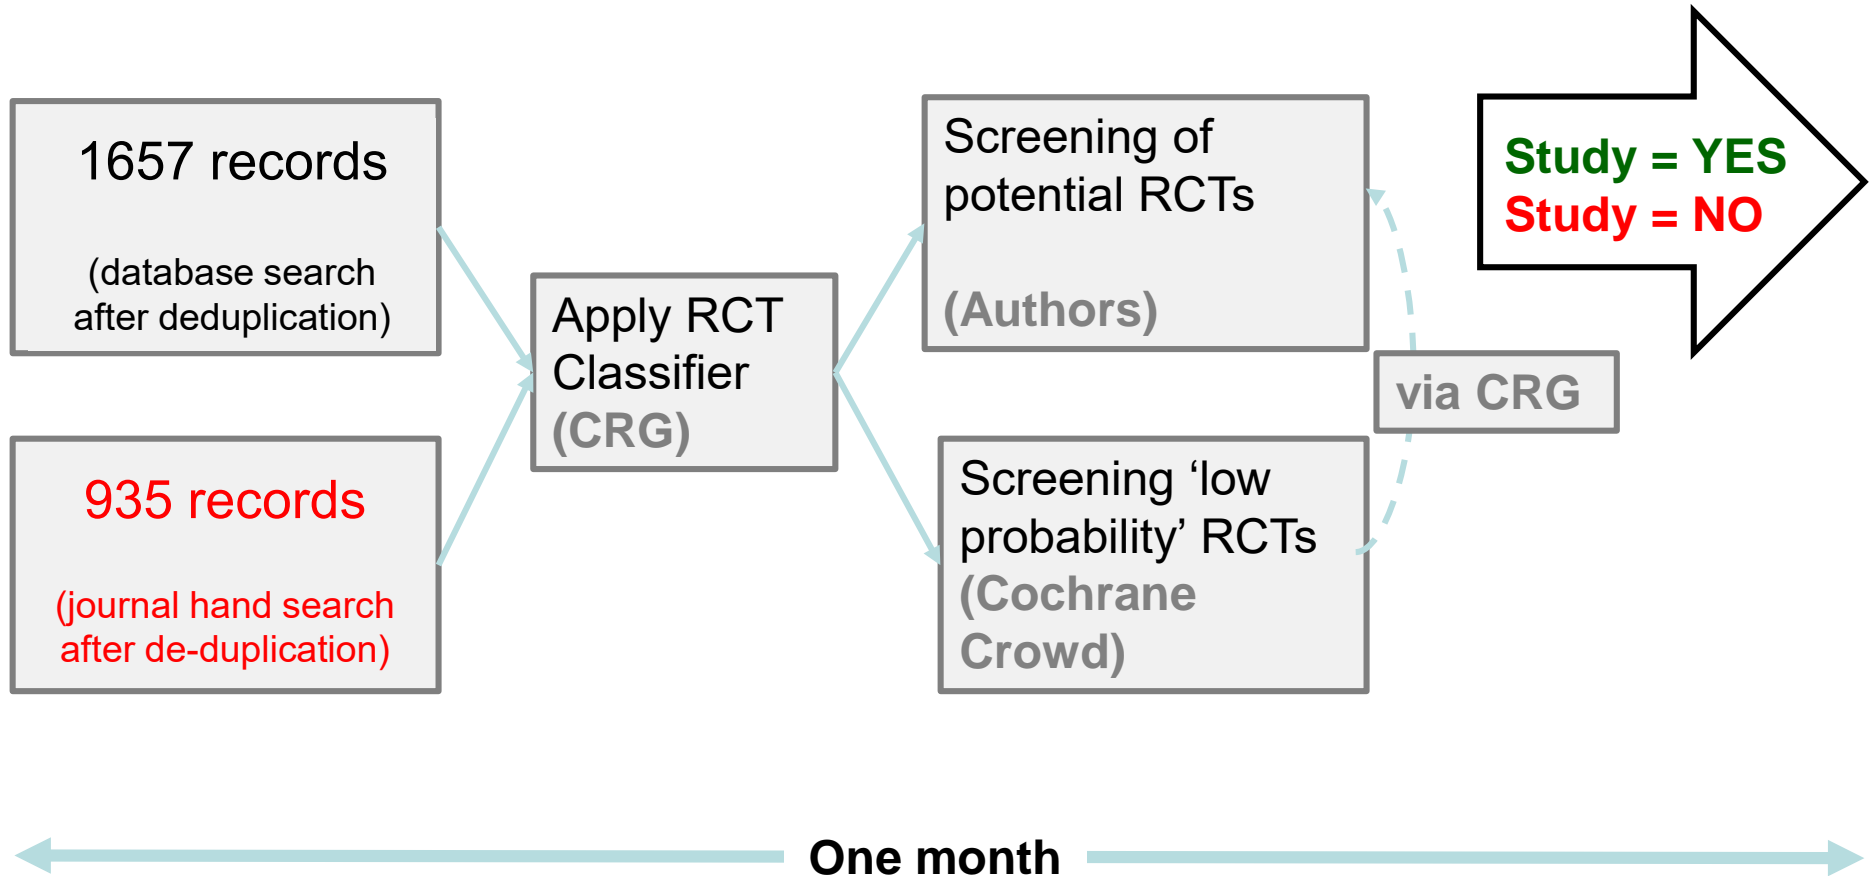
1657 records

(database search after deduplication)

935 records

(journal hand search after de-duplication)

Apply RCT Classifier (CRG)

Screening of potential RCTs

(Authors)

Screening ‘low probability’ RCTs (Cochrane Crowd)

via CRG

Study = YES
Study = NO

One month